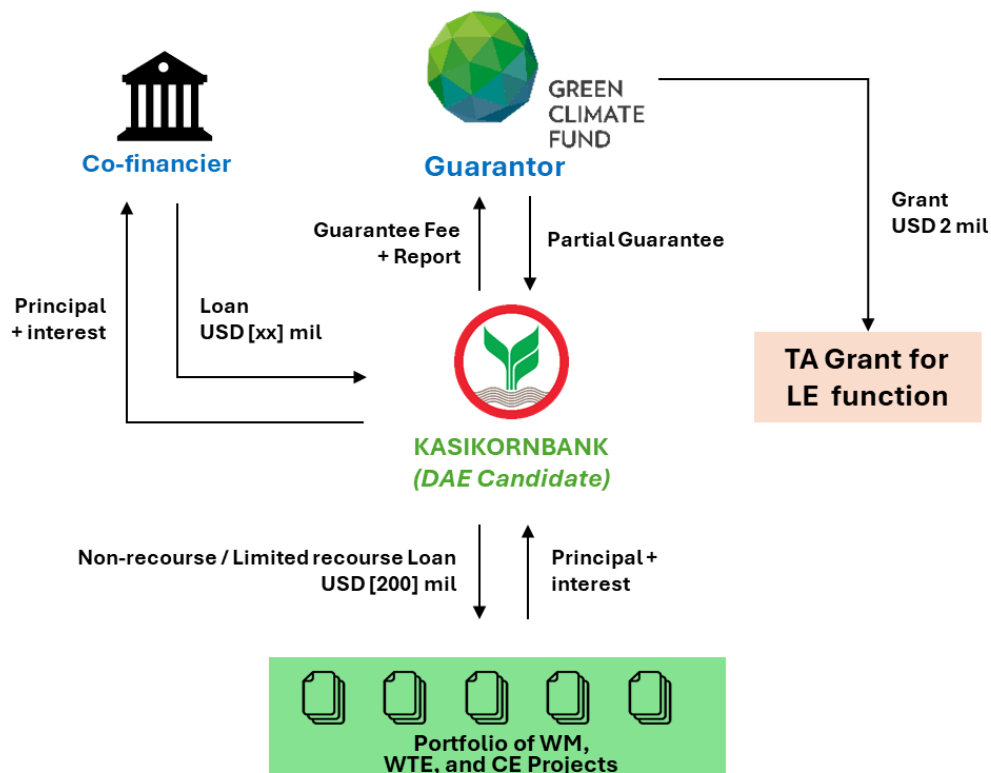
GREEN CLIMATE FUND

Co-financier

Guarantor

Grant
USD 2 mil

Guarantee Fee
+ Report

Partial Guarantee

Principal
+ interest

Loan
USD [xx] mil

TA Grant for LE function

KASIKORNBANK
(DAE Candidate)

Non-recourse / Limited recourse Loan
USD [200] mil

Principal +
interest

Portfolio of WM, WTE, and CE Projects